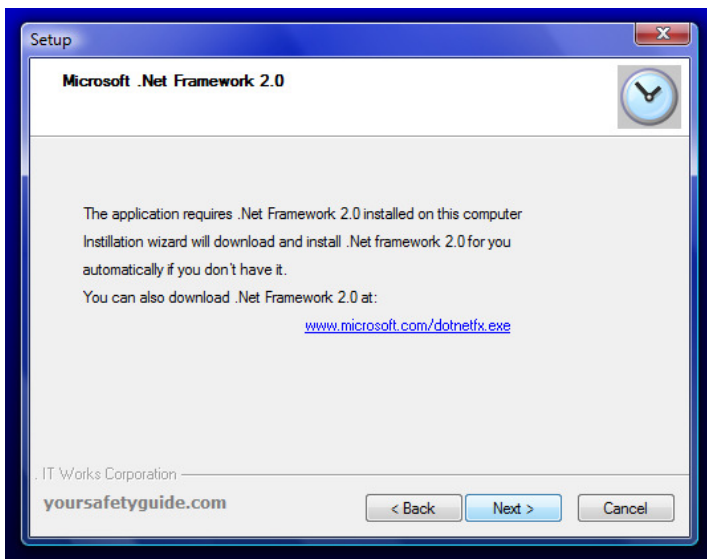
Setup

Microsoft .Net Framework 2.0

The application requires .Net Framework 2.0 installed on this computer
Instillation wizard will download and install .Net framework 2.0 for you automatically if you don't have it.
You can also download .Net Framework 2.0 at:
www.microsoft.com/dotnetfx.exe

. IT Works Corporation

yoursafetyguide.com

< Back Next > Cancel